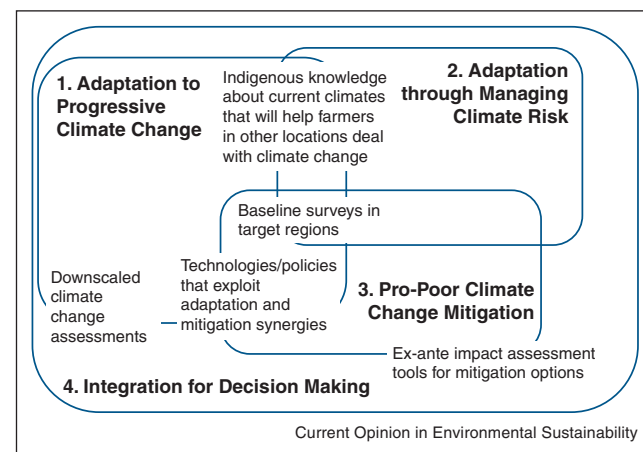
1. Adaptation to Progressive Climate Change

Indigenous knowledge about current climates that will help farmers in other locations deal with climate change

2. Adaptation through Managing Climate Risk

Baseline surveys in target regions

Downscaled climate change assessments

Technologies/policies that exploit adaptation and mitigation synergies

3. Pro-Poor Climate Change Mitigation

Ex-ante impact assessment tools for mitigation options

4. Integration for Decision Making

Current Opinion in Environmental Sustainability